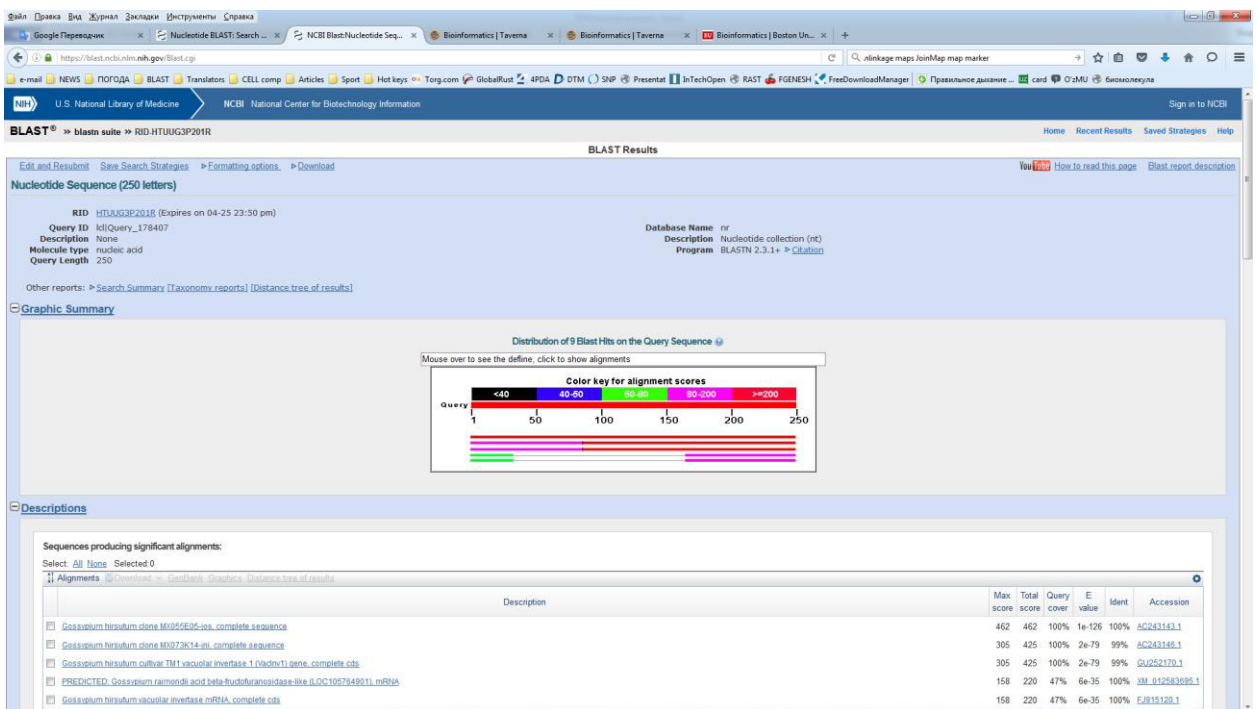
Файл Правка Вид Журнал Закладки Инструменты Справка

Google Переводчик × Nucleotide BLAST: Search ... × NCBI Blast:Nucleotide Seq... × Bioinformatics | Taverna × Bioinformatics | Taverna × Bioinformatics | Boston Un... × +

https://blast.ncbi.nlm.nih.gov/Blast.cgi

linkage maps JoinMap map marker

e-mail NEWS ПОГОДА BLAST Translators CELL comp Articles Sport Hot keys Torg.com GlobalRust 4PDA DTM SNP Presentat InTechOpen RAST FGENESH FreeDownloadManager Правильное дыхание ... card O'zMU биомолекула

NIH U.S. National Library of Medicine NCBI National Center for Biotechnology Information Sign in to NCBI

BLAST® » blastn suite » RID-HTUUG3P201R

Home Recent Results Saved Strategies Help

BLAST Results

Edit and Resubmit Save Search Strategies ▸Formatting options ▸Download

How to read this page Blast report description

Nucleotide Sequence (250 letters)

RID HTUUG3P201R (Expires on 04-25 23:50 pm)
Query ID lcl|Query_178407
Description None
Molecule type nucleic acid
Query Length 250

Database Name nr
Description Nucleotide collection (nt)
Program BLASTN 2.3.1+ ▸Citation

Other reports: ▸Search Summary [Taxonomy reports] [Distance tree of results]

Graphic Summary

Distribution of 9 Blast Hits on the Query Sequence

Mouse over to see the define, click to show alignments

Color key for alignment scores
<40 40-50 50-80 80-200 >=200
Query
1 50 100 150 200 250

Descriptions

Sequences producing significant alignments:

Select: All None Selected:0

Alignments Download GenBank Graphics Distance tree of results

| | Description | Max score | Total score | Query cover | E value | Ident | Accession |
|---|---|---|---|---|---|---|---|
| | Gossypium hirsutum clone MX055E05-ios, complete sequence | 462 | 462 | 100% | 1e-126 | 100% | AC243143.1 |
| | Gossypium hirsutum clone MX073K14-ini, complete sequence | 305 | 425 | 100% | 2e-79 | 99% | AC243146.1 |
| | Gossypium hirsutum cultivar TM1 vacuolar invertase 1 (Vacinv1) gene, complete cds | 305 | 425 | 100% | 2e-79 | 99% | GU252170.1 |
| | PREDICTED: Gossypium raimondii acid beta-fructofuranosidase-like (LOC105764901), mRNA | 158 | 220 | 47% | 6e-35 | 100% | XM_012583695.1 |
| | Gossypium hirsutum vacuolar invertase mRNA, complete cds | 158 | 220 | 47% | 6e-35 | 100% | FJ915120.1 |